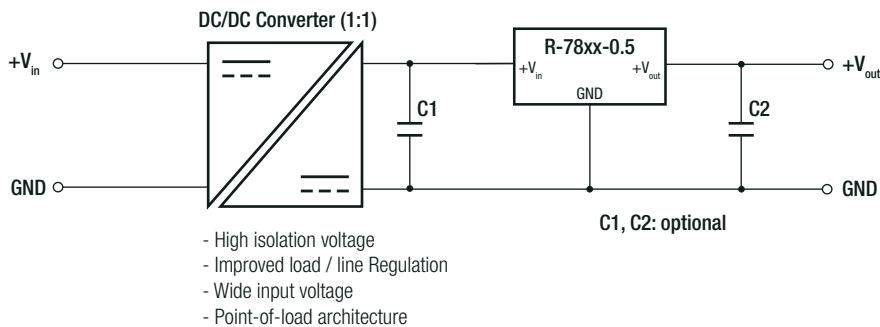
DC/DC Converter (1:1)

$+V_{in}$

GND

C1

R-78xx-0.5

$+V_{in}$

$+V_{out}$

GND

C2

$+V_{out}$

GND

C1, C2: optional

- High isolation voltage
- Improved load / line Regulation
- Wide input voltage
- Point-of-load architecture